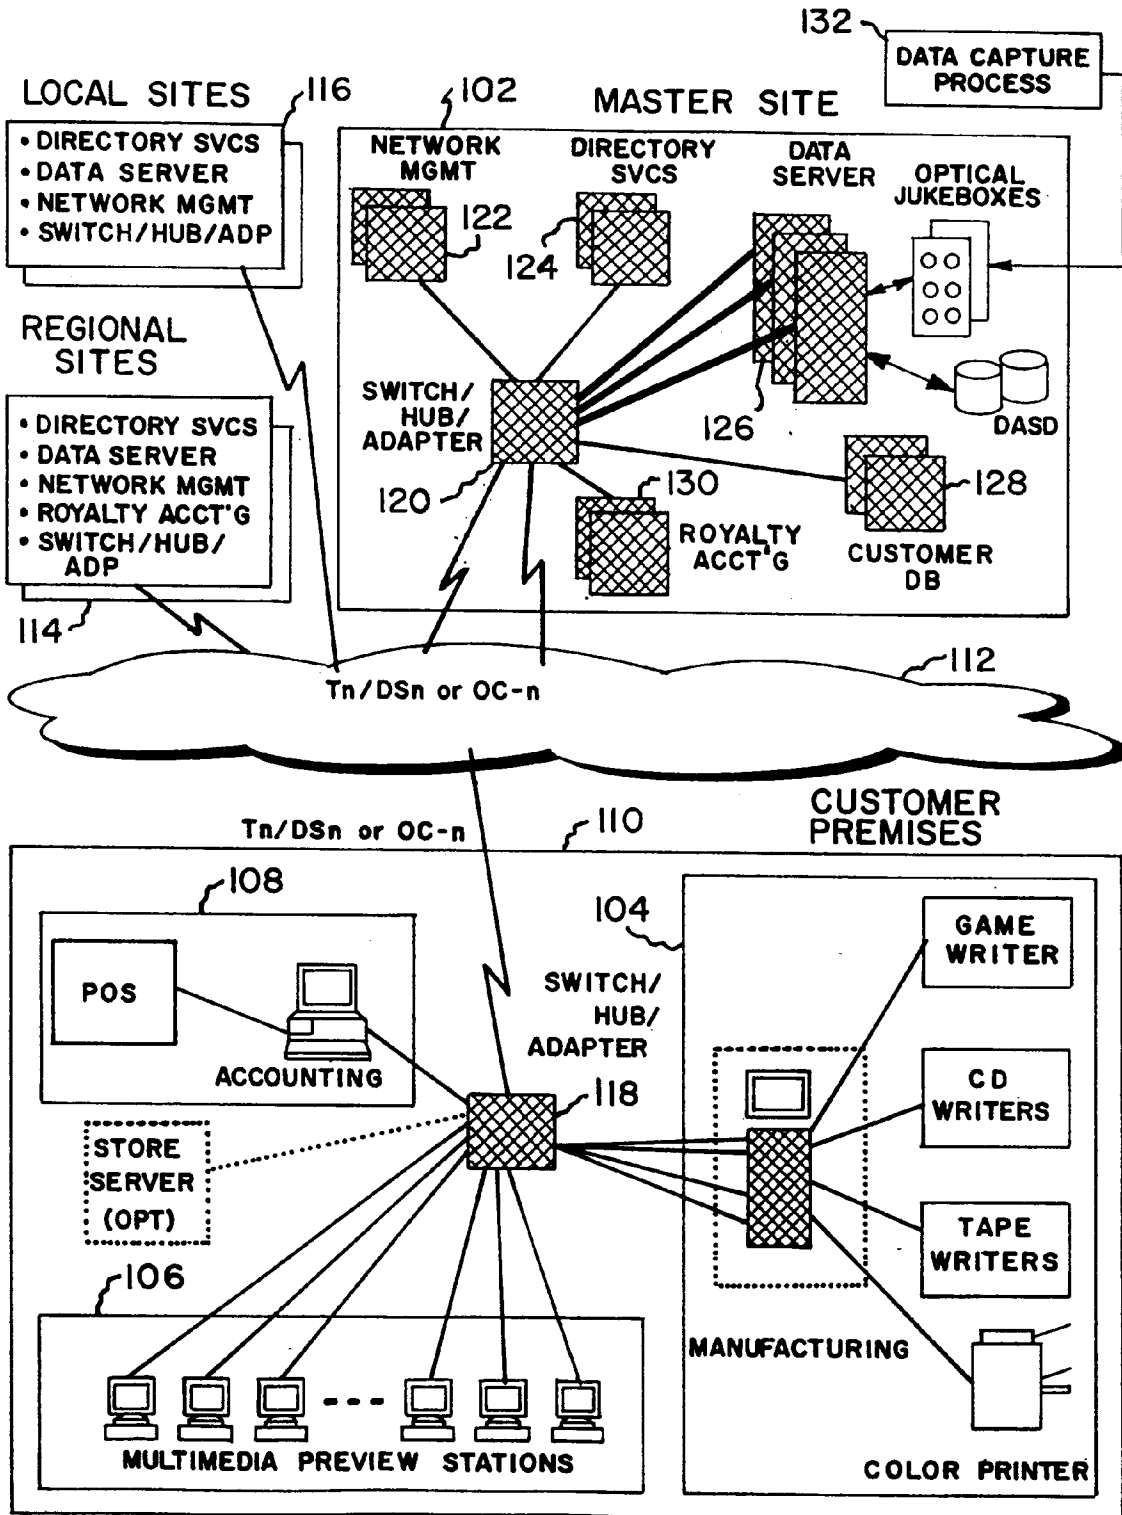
132

DATA CAPTURE PROCESS

LOCAL SITES

116

• DIRECTORY SVCS
• DATA SERVER
• NETWORK MGMT
• SWITCH/HUB/ADP

102

MASTER SITE

NETWORK MGMT

122

DIRECTORY SVCS

124

DATA SERVER

OPTICAL JUKEBOXES

REGIONAL SITES

• DIRECTORY SVCS
• DATA SERVER
• NETWORK MGMT
• ROYALTY ACCT'G
• SWITCH/HUB/ADP

SWITCH/HUB/ADAPTER

126

DASD

120

130

ROYALTY ACCT'G

128

CUSTOMER DB

114

112

Tn/DSn or OC-n

CUSTOMER PREMISES

Tn/DSn or OC-n

110

108

104

POS

ACCOUNTING

SWITCH/HUB/ADAPTER

GAME WRITER

118

CD WRITERS

STORE SERVER (OPT)

TAPE WRITERS

106

MANUFACTURING

MULTIMEDIA PREVIEW STATIONS

COLOR PRINTER